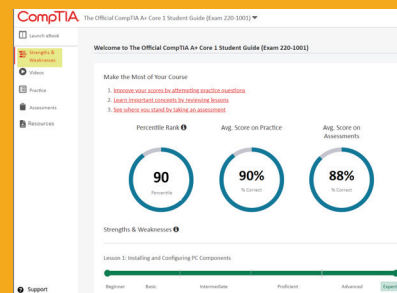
CompTIA The Official CompTIA A+ Core 1 Student Guide (Exam 220-1001)

Launch eBook
Strengths & Weaknesses
Videos
Practice
Assessments
Resources

Welcome to The Official CompTIA A+ Core 1 Student Guide (Exam 220-1001)

Make the Most of Your Course

1. Improve your scores by attempting practice questions
2. Learn important concepts by reviewing lessons
3. See where you stand by taking an assessment

Percentile Rank
90
Percentile

Avg. Score on Practice
90%
% Correct

Avg. Score on Assessments
88%
% Correct

Strengths & Weaknesses

Lesson 1: Installing and Configuring PC Components

Beginner Basic Intermediate Proficient Advanced Expert

Support